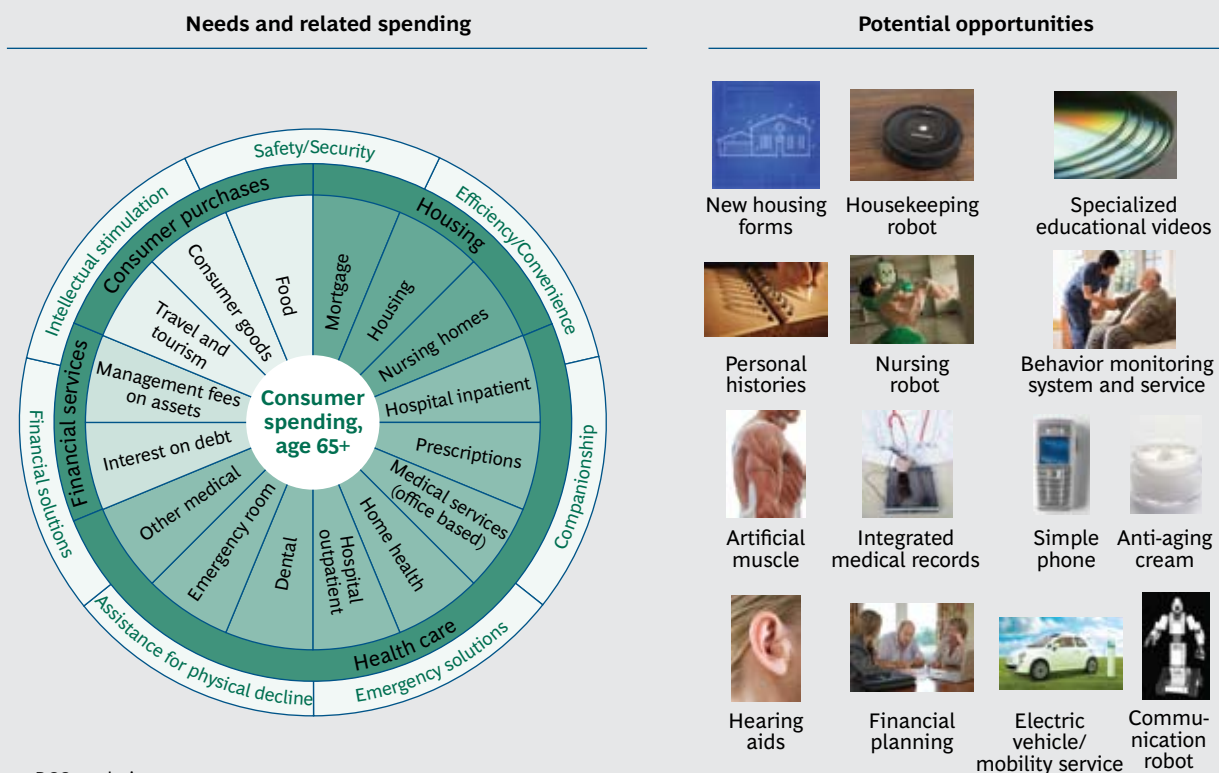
Needs and related spending

Safety/Security
Efficiency/Convenience
Companionship
Emergency solutions
Assistance for physical decline
Financial solutions
Intellectual stimulation

Consumer purchases
Housing
Health care
Financial services

Food
Consumer goods
Travel and tourism
Mortgage
Housing
Nursing homes
Hospital inpatient
Prescriptions
Medical services (office based)
Home health
Hospital outpatient
Dental
Emergency room
Other medical
Interest on debt
Management fees on assets

Consumer spending, age 65+

Potential opportunities

New housing forms
Housekeeping robot
Specialized educational videos
Personal histories
Nursing robot
Behavior monitoring system and service
Artificial muscle
Integrated medical records
Simple phone
Anti-aging cream
Hearing aids
Financial planning
Electric vehicle/ mobility service
Communication robot